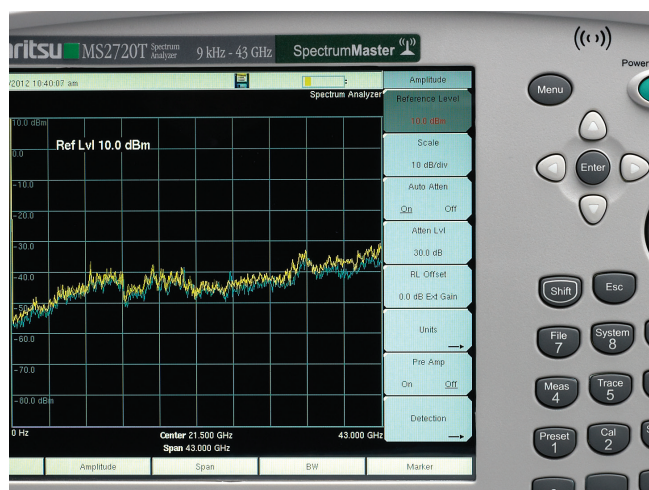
ritsu MS2720T Spectrum Analyzer 9 kHz - 43 GHz SpectrumMaster

/2012 10:40:07 am

Spectrum Analyzer

10.0 dBm

Ref Lvl 10.0 dBm

0.0

-10.0

-20.0

-30.0

-40.0

-50

-60.0

-70.0

-80.0 dBm

0 Hz

Center 21.500 GHz

Span 43.000 GHz

43.000 GHz

Amplitude

Reference Level

10.0 dBm

Scale

10 dB/div

Auto Atten

On Off

Atten Lvl

30.0 dB

RL Offset

0.0 dB Ext Gain

Units

Pre Amp

On Off

Detection

Amplitude

Span

BW

Marker

Menu

Enter

Power

Shift

Esc

File 7

System 8

Meas 4

Trace 5

Preset 1

Cal 2